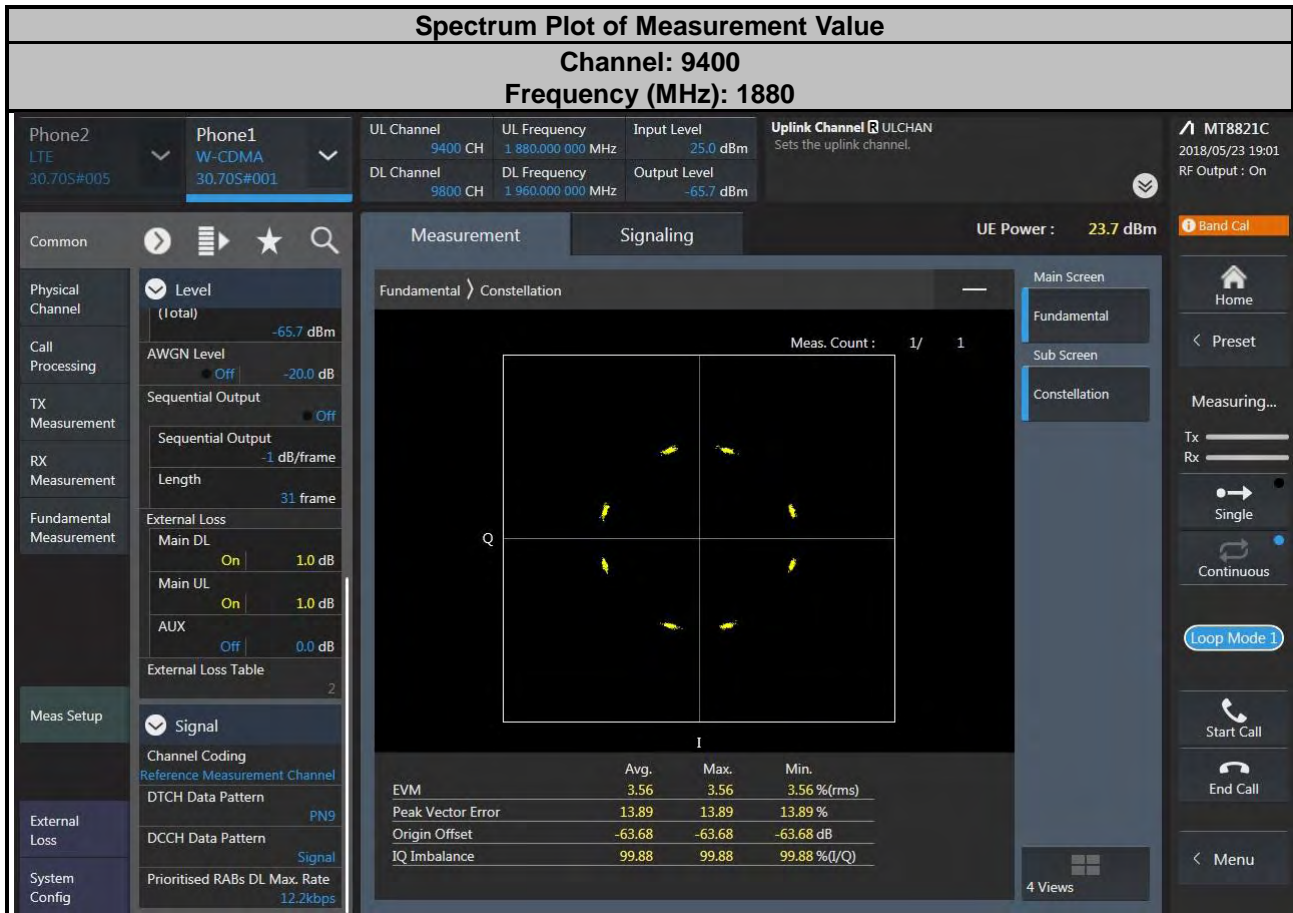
Spectrum Plot of Measurement Value
Channel: 9400
Frequency (MHz): 1880

Phone2
LTE
30.70S#005

Phone1
W-CDMA
30.70S#001

UL Channel 9400 CH
UL Frequency 1 880.000 000 MHz
Input Level 25.0 dBm
DL Channel 9800 CH
DL Frequency 1 960.000 000 MHz
Output Level -65.7 dBm

Uplink Channel R ULCHAN
Sets the uplink channel.

MT8821C
2018/05/23 19:01
RF Output : On

Common

Physical Channel
Call Processing
TX Measurement
RX Measurement
Fundamental Measurement
Meas Setup
External Loss
System Config

Level
(Total) -65.7 dBm
AWGN Level Off -20.0 dB
Sequential Output Off
Sequential Output -1 dB/frame
Length 31 frame
External Loss
Main DL On 1.0 dB
Main UL On 1.0 dB
AUX Off 0.0 dB
External Loss Table 2

Signal
Channel Coding
Reference Measurement Channel
DTCH Data Pattern PN9
DCCH Data Pattern Signal
Prioritised RABs DL Max. Rate 12.2kbps

Measurement
Signaling
UE Power : 23.7 dBm

Fundamental 〉 Constellation
Meas. Count : 1/ 1
Q
I

| | Avg. | Max. | Min. |
|---|---|---|---|
| EVM | 3.56 | 3.56 | 3.56 %(rms) |
| Peak Vector Error | 13.89 | 13.89 | 13.89 % |
| Origin Offset | -63.68 | -63.68 | -63.68 dB |
| IQ Imbalance | 99.88 | 99.88 | 99.88 %(I/Q) |

Main Screen
Fundamental
Sub Screen
Constellation
4 Views

Band Cal
Home
Preset
Measuring...
Tx
Rx
Single
Continuous
Loop Mode 1
Start Call
End Call
Menu